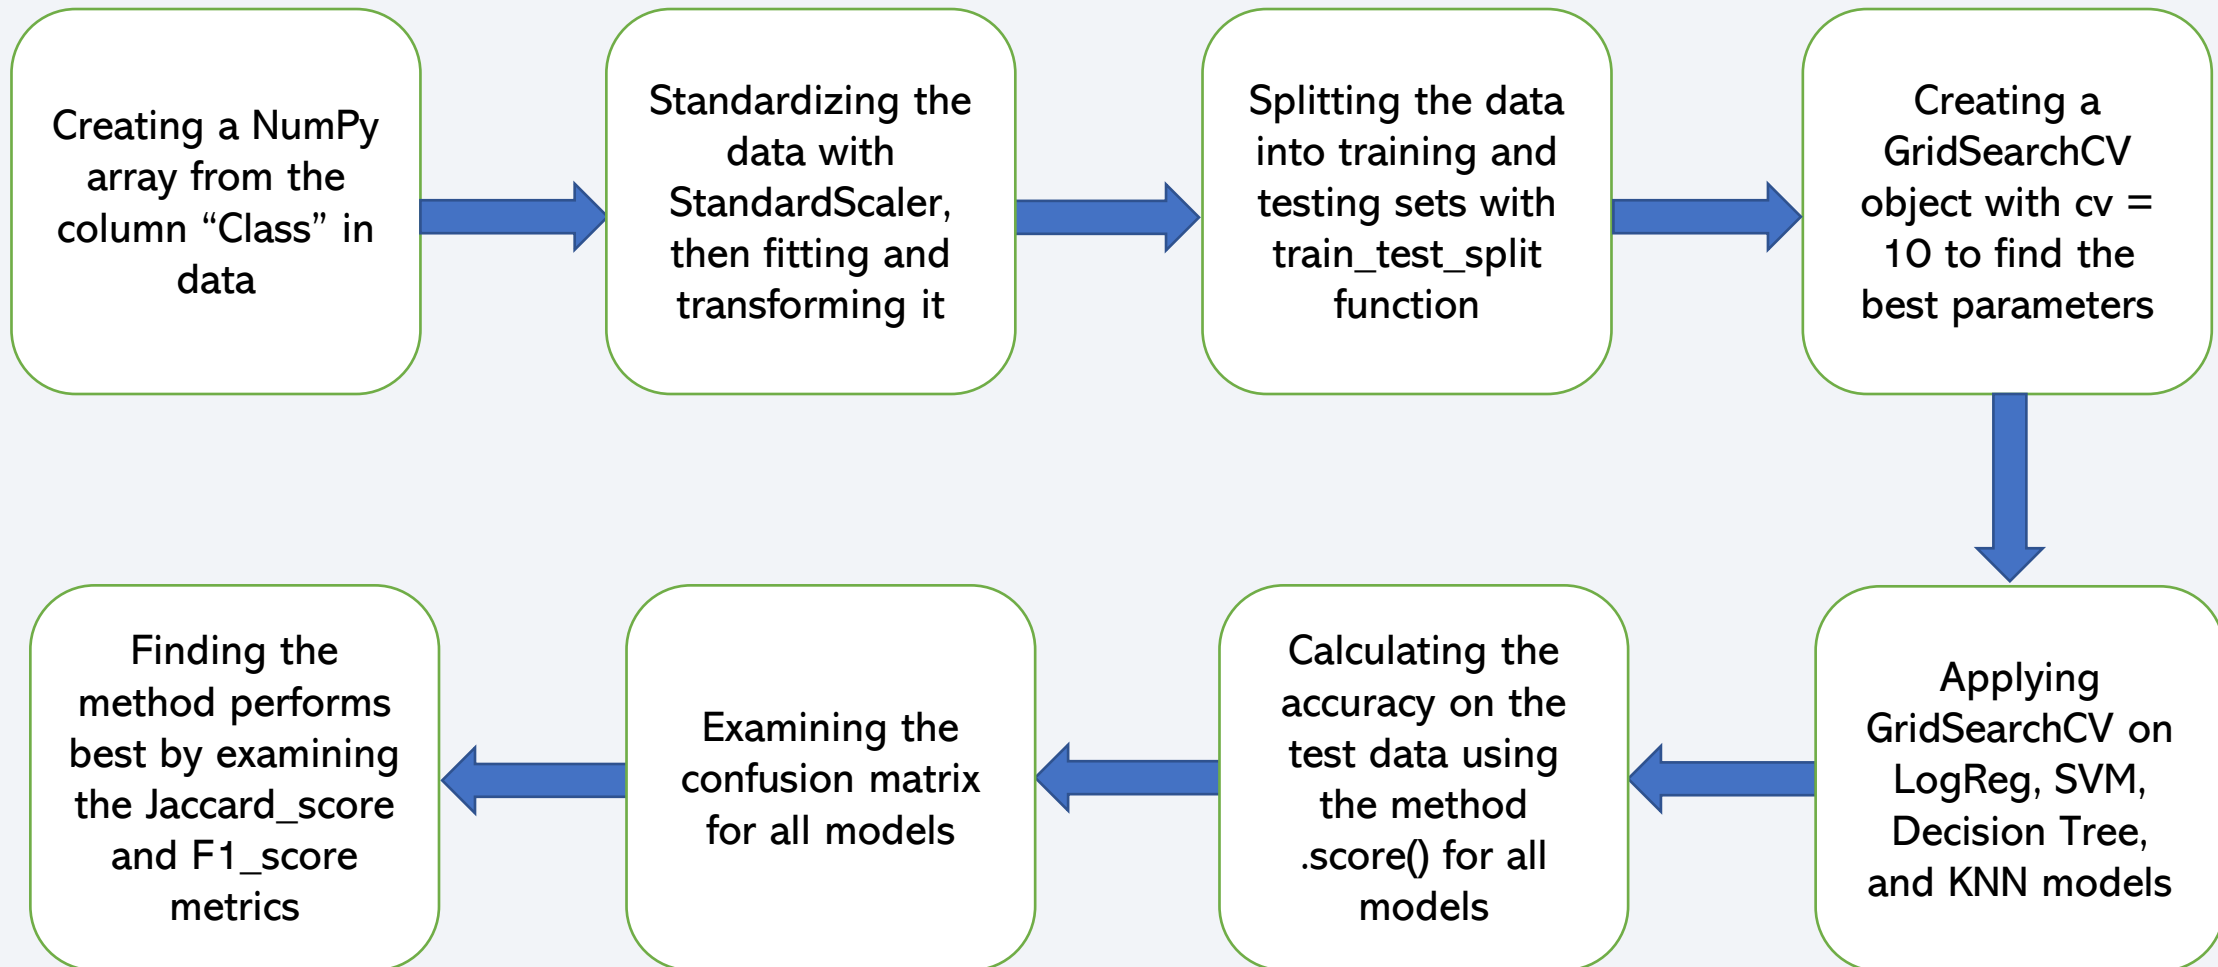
Creating a NumPy array from the column “Class” in data

Standardizing the data with StandardScaler, then fitting and transforming it

Splitting the data into training and testing sets with train_test_split function

Creating a GridSearchCV object with cv = 10 to find the best parameters

Applying GridSearchCV on LogReg, SVM, Decision Tree, and KNN models

Calculating the accuracy on the test data using the method .score() for all models

Examining the confusion matrix for all models

Finding the method performs best by examining the Jaccard_score and F1_score metrics